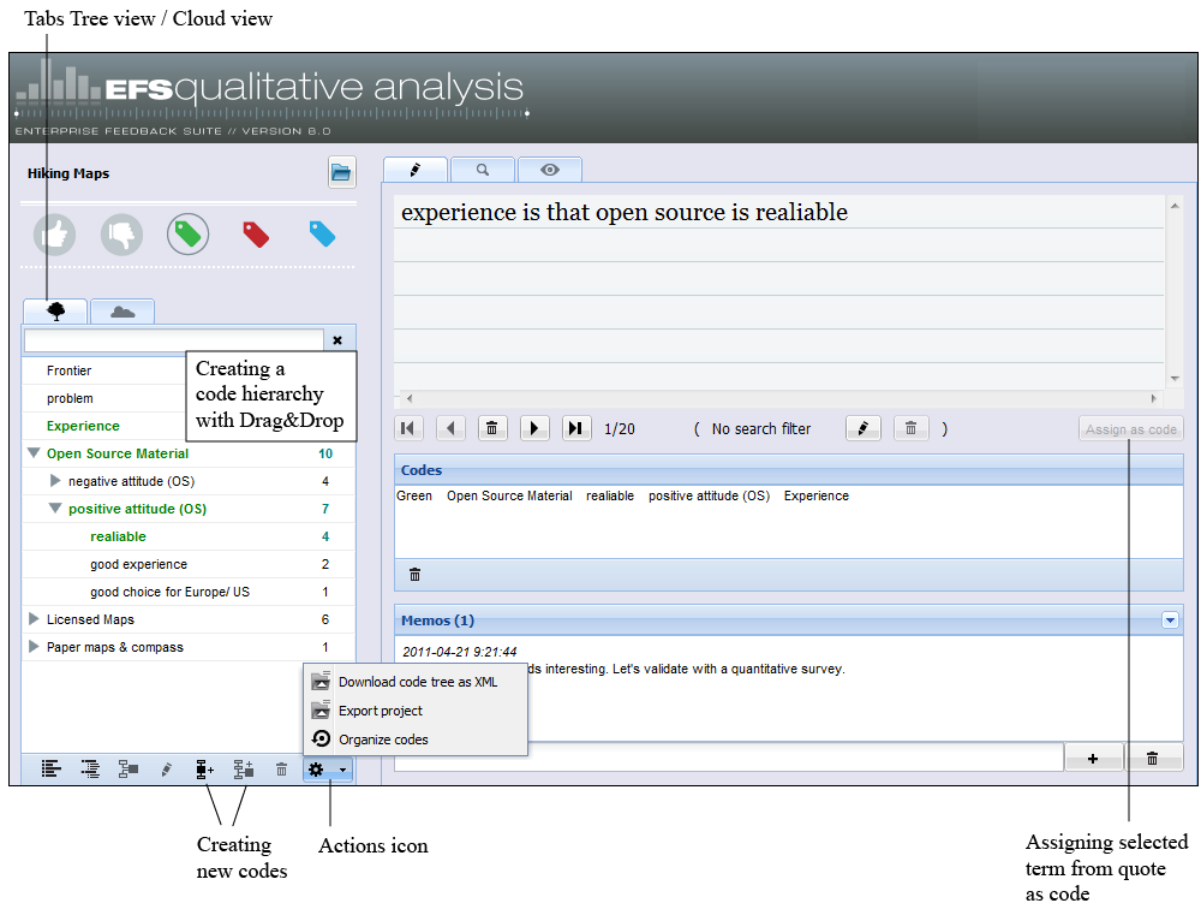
Tabs Tree view / Cloud view

EFSqualitative analysis
ENTERPRISE FEEDBACK SUITE // VERSION 8.0

Hiking Maps

Creating a code hierarchy with Drag&Drop

Frontier
problem
Experience
Open Source Material 10
negative attitude (OS) 4
positive attitude (OS) 7
realiable 4
good experience 2
good choice for Europe/ US 1
Licensed Maps 6
Paper maps & compass 1

Download code tree as XML
Export project
Organize codes

experience is that open source is realiable

1/20 ( No search filter )

Assign as code

Codes
Green Open Source Material realiable positive attitude (OS) Experience

Memos (1)
2011-04-21 9:21:44
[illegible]ds interesting. Let's validate with a quantitative survey.

Creating new codes

Actions icon

Assigning selected term from quote as code